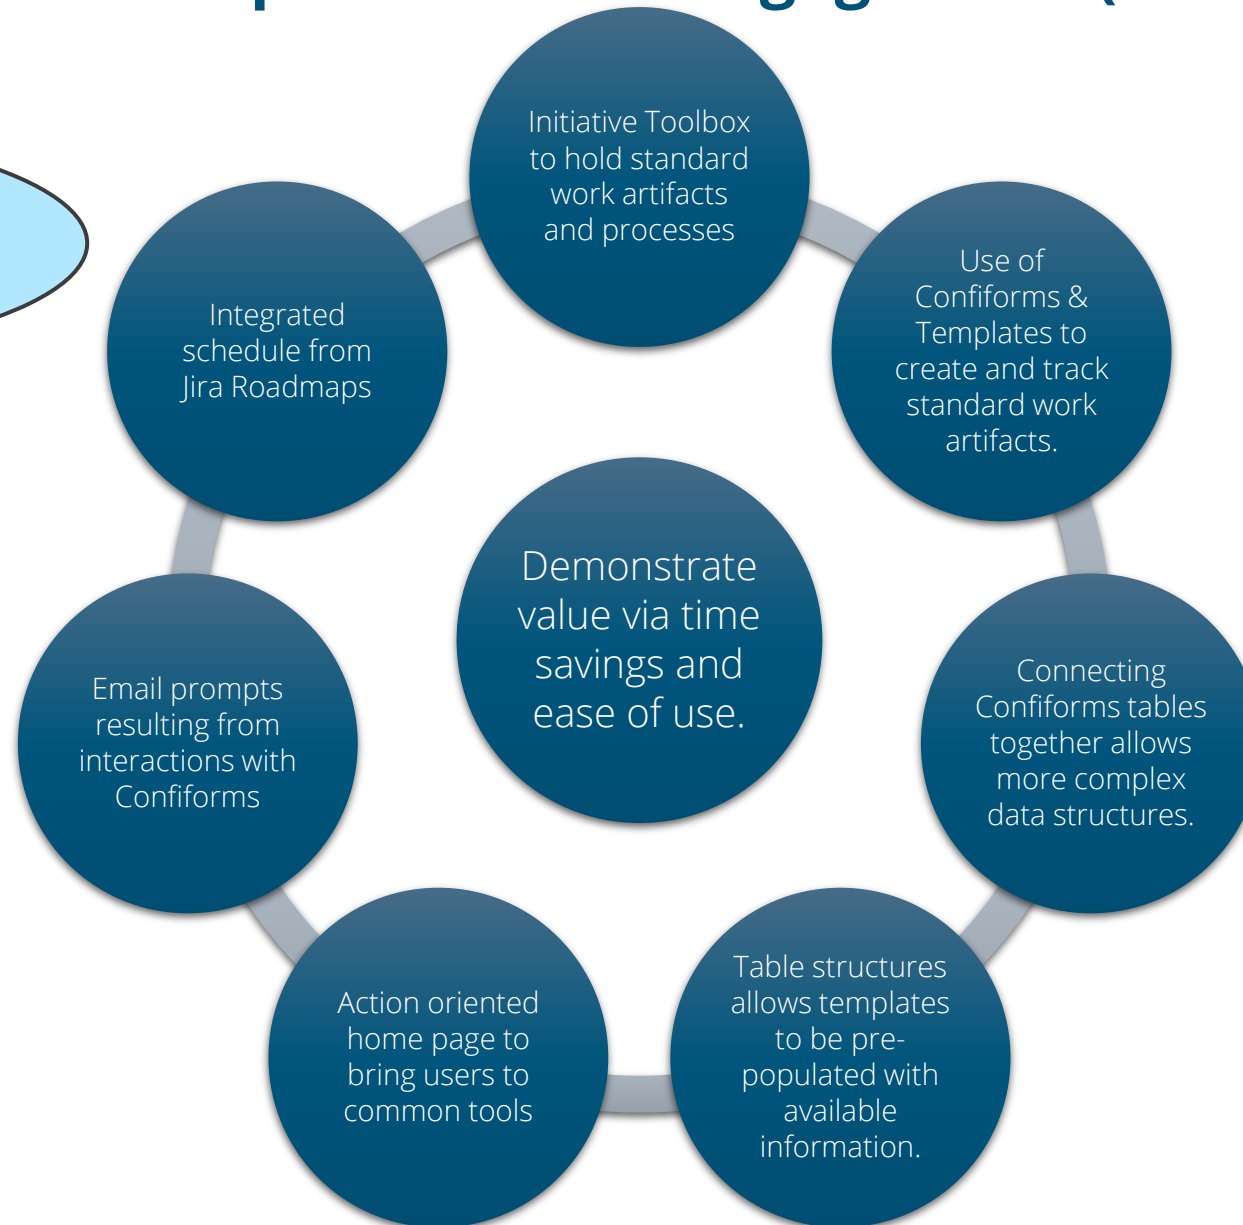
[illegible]

Initiative Toolbox to hold standard work artifacts and processes

Use of Confiforms & Templates to create and track standard work artifacts.

Connecting Confiforms tables together allows more complex data structures.

Table structures allows templates to be pre-populated with available information.

Action oriented home page to bring users to common tools

Email prompts resulting from interactions with Confiforms

Integrated schedule from Jira Roadmaps

Demonstrate value via time savings and ease of use.